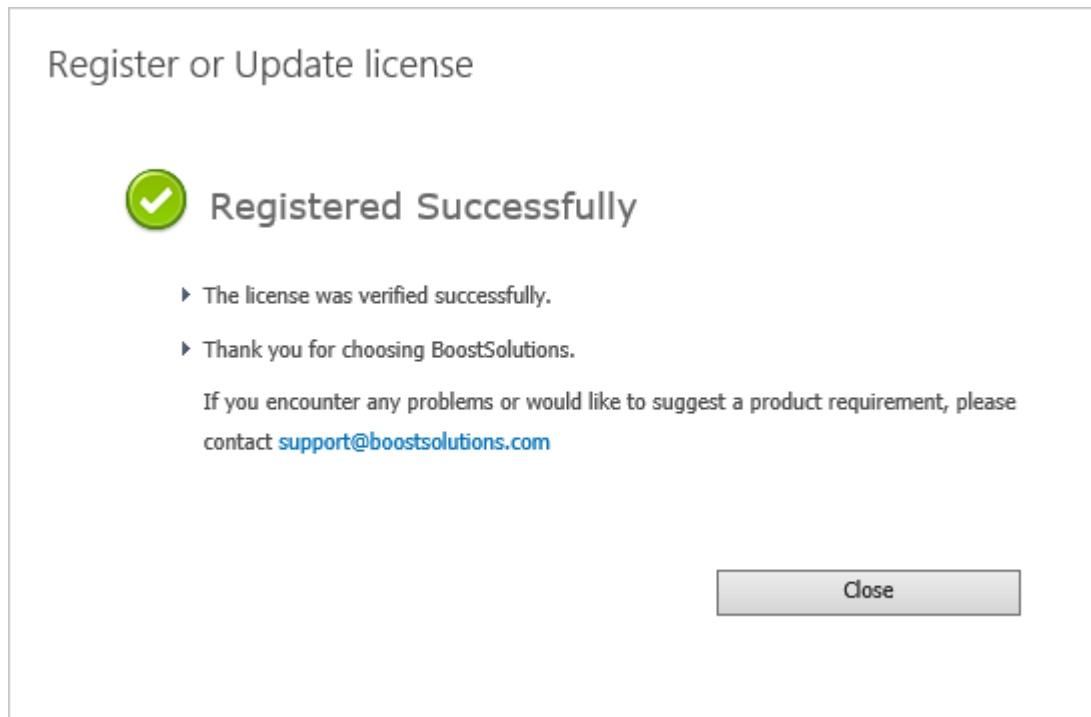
Register or Update license

Registered Successfully

The license was verified successfully.

Thank you for choosing BoostSolutions.

If you encounter any problems or would like to suggest a product requirement, please contact support@boostsolutions.com

Close